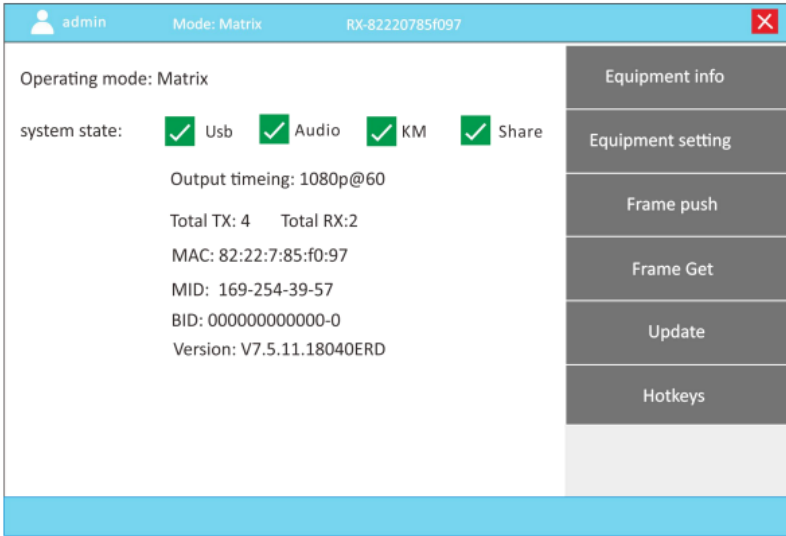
admin Mode: Matrix RX-82220785f097

Operating mode: Matrix

system state: Usb Audio KM Share

Output timeing: 1080p@60

Total TX: 4 Total RX:2

MAC: 82:22:7:85:f0:97

MID: 169-254-39-57

BID: 000000000000-0

Version: V7.5.11.18040ERD

Equipment info

Equipment setting

Frame push

Frame Get

Update

Hotkeys